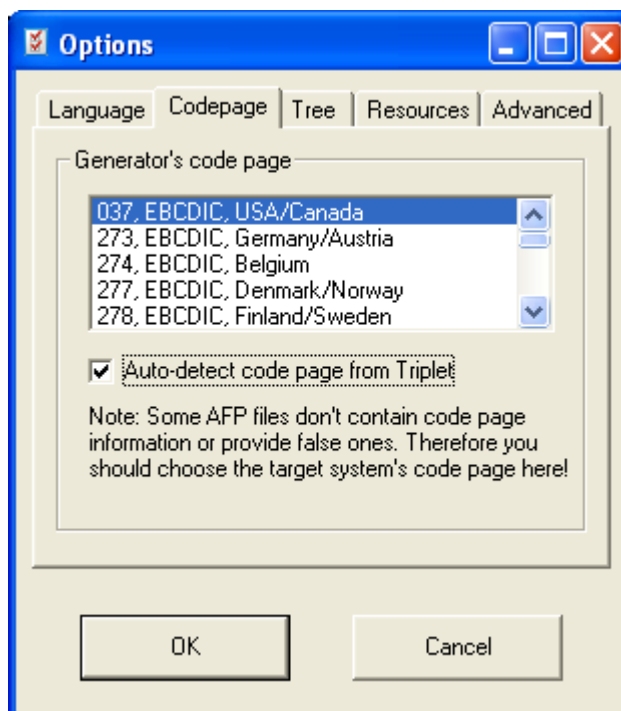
Options

Language | Codepage | Tree | Resources | Advanced

Generator's code page

037, EBCDIC, USA/Canada
273, EBCDIC, Germany/Austria
274, EBCDIC, Belgium
277, EBCDIC, Denmark/Norway
278, EBCDIC, Finland/Sweden

Auto-detect code page from Triplet

Note: Some AFP files don't contain code page information or provide false ones. Therefore you should choose the target system's code page here!

OK

Cancel